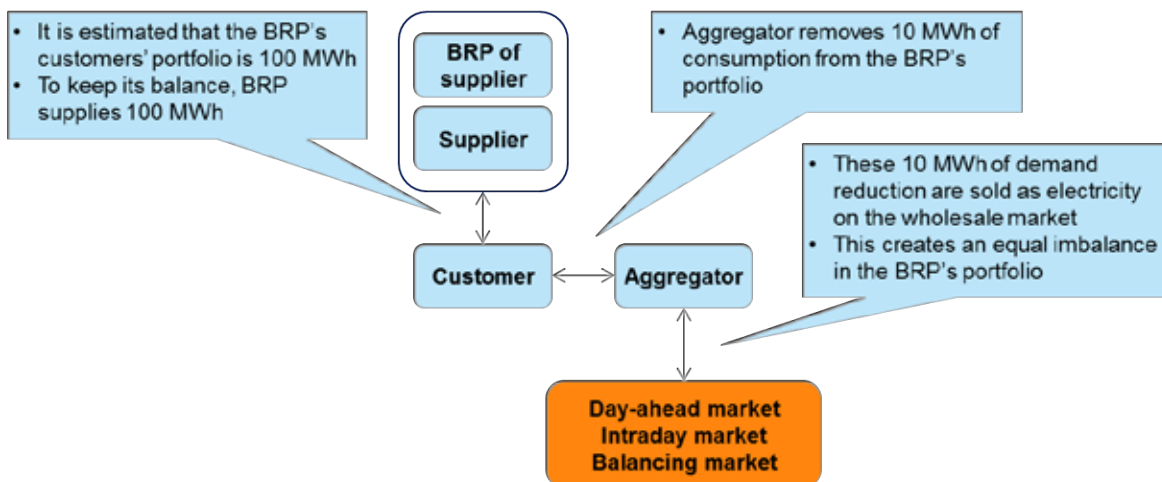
• It is estimated that the BRP's customers' portfolio is 100 MWh
• To keep its balance, BRP supplies 100 MWh

BRP of supplier

Supplier

• Aggregator removes 10 MWh of consumption from the BRP's portfolio

• These 10 MWh of demand reduction are sold as electricity on the wholesale market
• This creates an equal imbalance in the BRP's portfolio

Customer

Aggregator

Day-ahead market
Intraday market
Balancing market